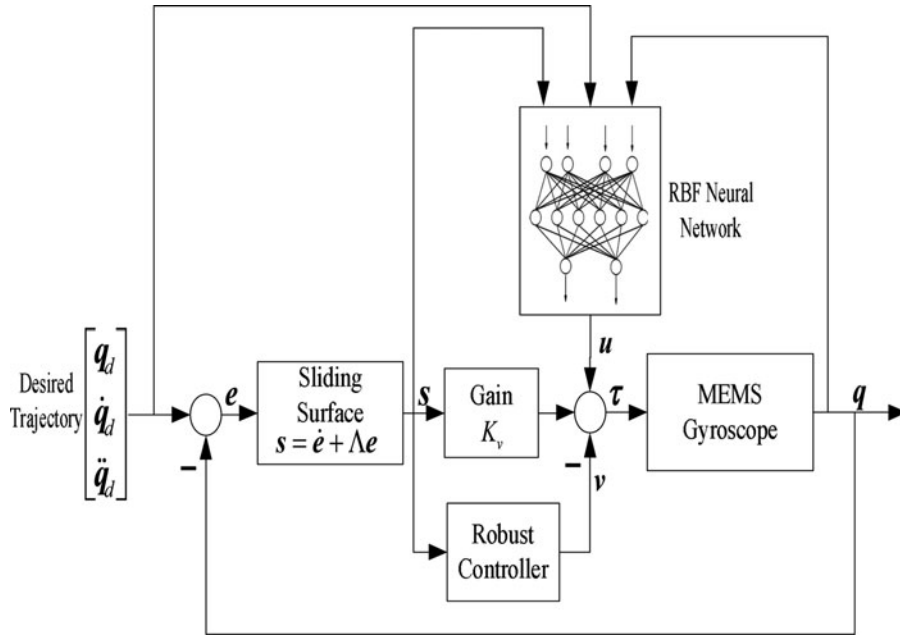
RBF Neural Network

Desired Trajectory $\begin{bmatrix} \boldsymbol{q}_d \\ \dot{\boldsymbol{q}}_d \\ \ddot{\boldsymbol{q}}_d \end{bmatrix}$

$\boldsymbol{e}$

Sliding Surface $\boldsymbol{s} = \dot{\boldsymbol{e}} + \Lambda \boldsymbol{e}$

$\boldsymbol{s}$

Gain $K_v$

$\boldsymbol{u}$

$\boldsymbol{\tau}$

MEMS Gyroscope

$\boldsymbol{q}$

$-$

$-$

$\boldsymbol{v}$

Robust Controller